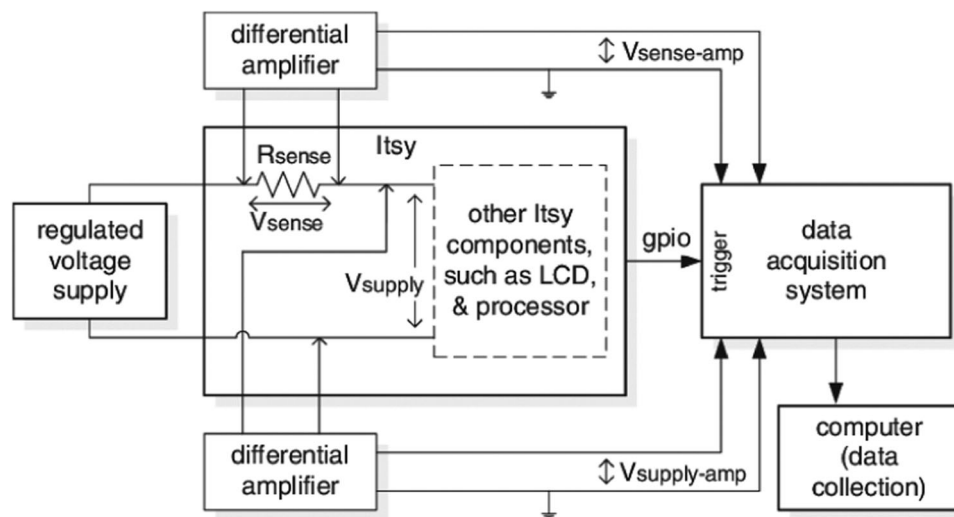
differential amplifier

$\updownarrow$ Vsense-amp

Itsy

Rsense

Vsense

regulated voltage supply

Vsupply

other Itsy components, such as LCD, & processor

gpio

trigger

data acquisition system

computer (data collection)

differential amplifier

$\updownarrow$ Vsupply-amp